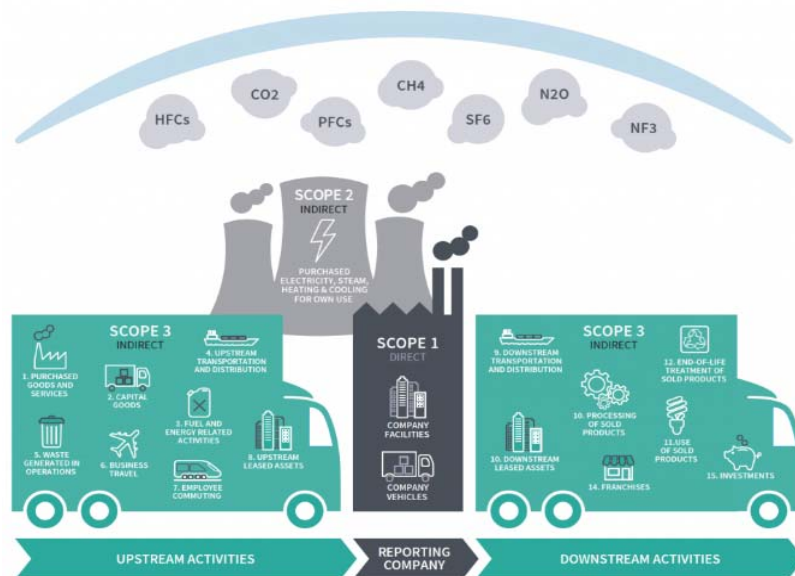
HFCs
CO2
PFCs
CH4
SF6
N2O
NF3

SCOPE 2
INDIRECT
PURCHASED ELECTRICITY, STEAM, HEATING & COOLING FOR OWN USE

SCOPE 3
INDIRECT
1. PURCHASED GOODS AND SERVICES
2. CAPITAL GOODS
3. FUEL AND ENERGY RELATED ACTIVITIES
4. UPSTREAM TRANSPORTATION AND DISTRIBUTION
5. WASTE GENERATED IN OPERATIONS
6. BUSINESS TRAVEL
7. EMPLOYEE COMMUTING
8. UPSTREAM LEASED ASSETS

SCOPE 1
DIRECT
COMPANY FACILITIES
COMPANY VEHICLES

SCOPE 3
INDIRECT
9. DOWNSTREAM TRANSPORTATION AND DISTRIBUTION
10. PROCESSING OF SOLD PRODUCTS
11. USE OF SOLD PRODUCTS
12. END-OF-LIFE TREATMENT OF SOLD PRODUCTS
13. DOWNSTREAM LEASED ASSETS
14. FRANCHISES
15. INVESTMENTS

UPSTREAM ACTIVITIES
REPORTING COMPANY
DOWNSTREAM ACTIVITIES